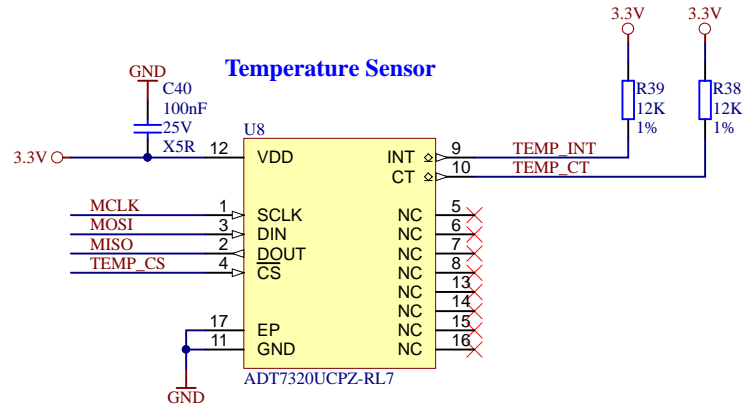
Temperature Sensor

GND
C40
100nF
25V
X5R

3.3V
3.3V
R39
12K
1%
R38
12K
1%

3.3V

U8
12 VDD
INT 9 TEMP_INT
CT 10 TEMP_CT
MCLK 1 SCLK
MOSI 3 DIN
MISO 2 DOUT
TEMP_CS 4 $\overline{CS}$
NC 5
NC 6
NC 7
NC 8
NC 13
NC 14
NC 15
NC 16
17 EP
11 GND
ADT7320UCPZ-RL7

GND